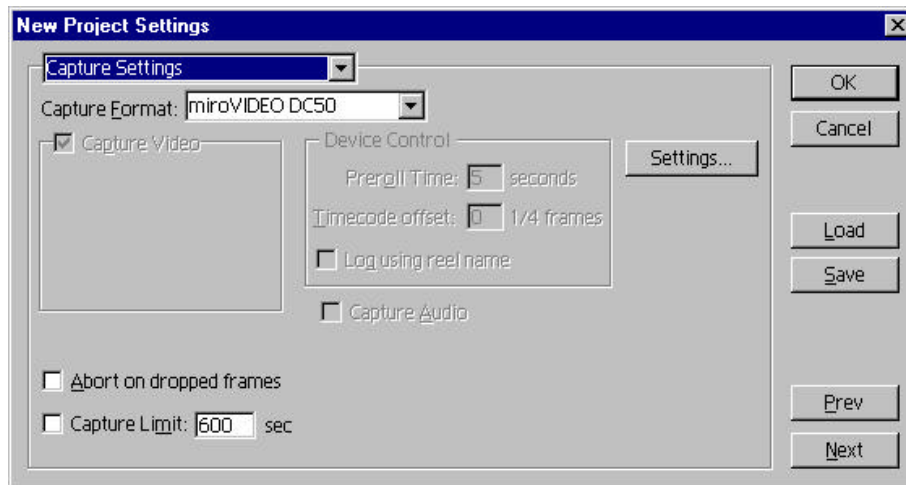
New Project Settings

Capture Settings

Capture Format: miroVIDEO DC50

Capture Video

Device Control

Preroll Time: 5 seconds

Timecode offset: 0 1/4 frames

Log using reel name

Capture Audio

Settings...

Abort on dropped frames

Capture Limit: 600 sec

OK

Cancel

Load

Save

Prev

Next